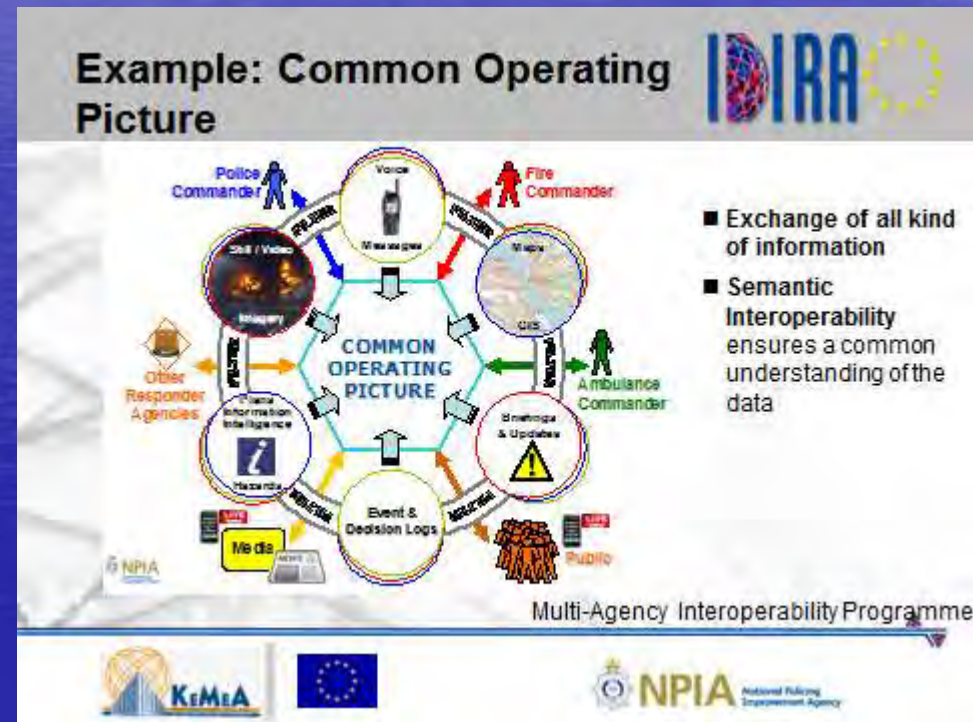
Example: Common Operating Picture

IDIRA

Police Commander

Voice

Messages

Fire Commander

Still / Video

Imagery

Maps

GIS

COMMON OPERATING PICTURE

Other Responder Agencies

Ambulance Commander

Plans Information Intelligence

Hazards

Briefings & Updates

Event & Decision Logs

Media

Public

NPIA

FILTER

FILTER

FILTER

FILTER

FILTER

FILTER

- Exchange of all kind of information
- Semantic Interoperability ensures a common understanding of the data

Multi-Agency Interoperability Programme

KEMEA

NPIA National Policing Improvement Agency